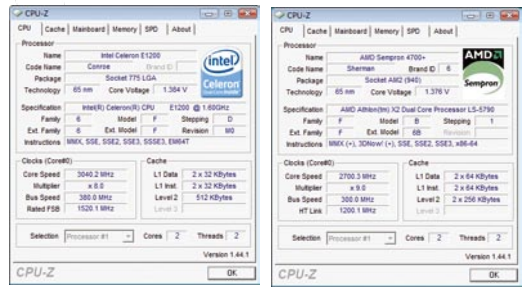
CPU-Z

CPU | Cache | Mainboard | Memory | SPD | About

Processor
Name: Intel Celeron E1200
Code Name: Conroe
Brand ID
Package: Socket 775 LGA
Technology: 65 nm
Core Voltage: 1.384 V
intel Celeron

Specification: Intel(R) Celeron(R) CPU E1200 @ 1.60GHz
Family: 6
Model: F
Stepping: D
Ext. Family: 6
Ext. Model: F
Revision: M0
Instructions: MMX, SSE, SSE2, SSE3, SSSE3, EM64T

Clocks (Core#0)
Core Speed: 3040.2 MHz
Multiplier: x 8.0
Bus Speed: 380.0 MHz
Rated FSB: 1520.1 MHz

Cache
L1 Data: 2 x 32 KBytes
L1 Inst.: 2 x 32 KBytes
Level 2: 512 KBytes
Level 3

Selection: Processor #1
Cores: 2
Threads: 2

Version 1.44.1

CPU-Z
OK

CPU-Z

CPU | Cache | Mainboard | Memory | SPD | About

Processor
Name: AMD Sempron 4700+
Code Name: Sherman
Brand ID: 6
Package: Socket AM2 (940)
Technology: 65 nm
Core Voltage: 1.376 V
AMD Sempron

Specification: AMD Athlon(tm) X2 Dual Core Processor LS-5790
Family: F
Model: B
Stepping: 1
Ext. Family: F
Ext. Model: 6B
Revision
Instructions: MMX (+), 3DNow! (+), SSE, SSE2, SSE3, x86-64

Clocks (Core#0)
Core Speed: 2700.3 MHz
Multiplier: x 9.0
Bus Speed: 300.0 MHz
HT Link: 1200.1 MHz

Cache
L1 Data: 2 x 64 KBytes
L1 Inst.: 2 x 64 KBytes
Level 2: 2 x 256 KBytes
Level 3

Selection: Processor #1
Cores: 2
Threads: 2

Version 1.44.1

CPU-Z
OK